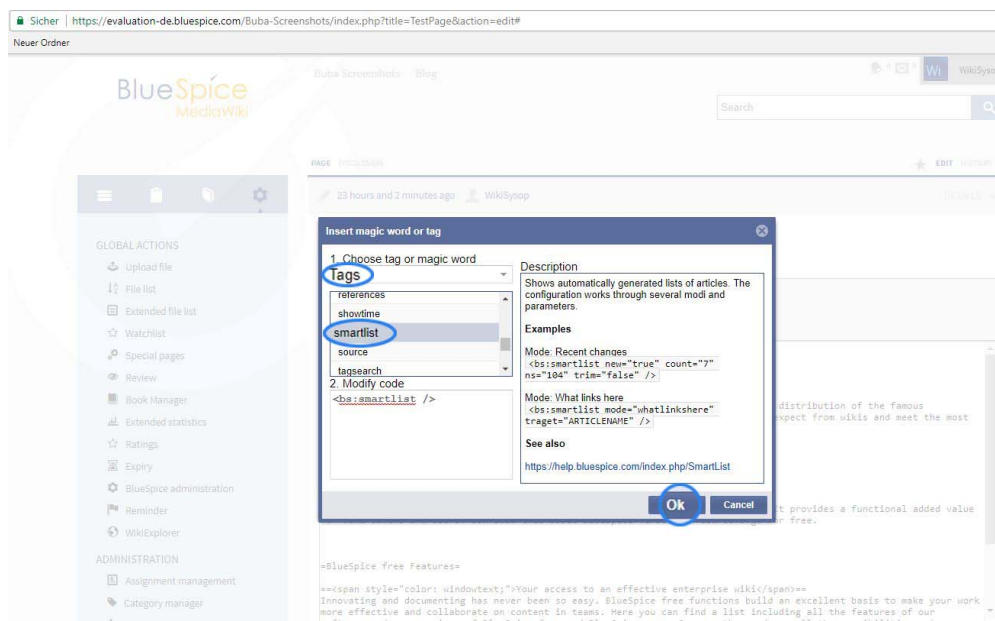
Sicher | https://evaluation-de.bluespice.com/Buba-Screenshots/index.php?title=TestPage&action=edit#

Neuer Ordner

BlueSpice MediaWiki

Buba Screenshots Blog

Wi WikiSysop

Search

PAGE DISCUSSION

EDIT HISTORY

23 hours and 2 minutes ago WikiSysop

GLOBAL ACTIONS

Upload file

File list

Extended file list

Watchlist

Special pages

Review

Book Manager

Extended statistics

Ratings

Expiry

BlueSpice administration

Reminder

WikiExplorer

ADMINISTRATION

Assignment management

Category manager

Insert magic word or tag

1. Choose tag or magic word

Tags

references

showtime

smartlist

source

tagsearch

2. Modify code

<bs:smartlist />

Description

Shows automatically generated lists of articles. The configuration works through several modi and parameters.

Examples

Mode: Recent changes

<bs:smartlist new="true" count="7" ns="104" trim="false" />

Mode: What links here

<bs:smartlist mode="whatlinkshere" traget="ARTICLENAME" />

See also

https://help.bluespice.com/index.php/SmartList

Ok

Cancel

distribution of the famous
xpect from wikis and meet the most

t provides a functional added value
r free.

=BlueSpice free Features=

==<span style="color: windowtext;">Your access to an effective enterprise wiki</span>==
Innovating and documenting has never been so easy. BlueSpice free functions build an excellent basis to make your work more effective and collaborate on content in teams. Here you can find a list including all the features of our